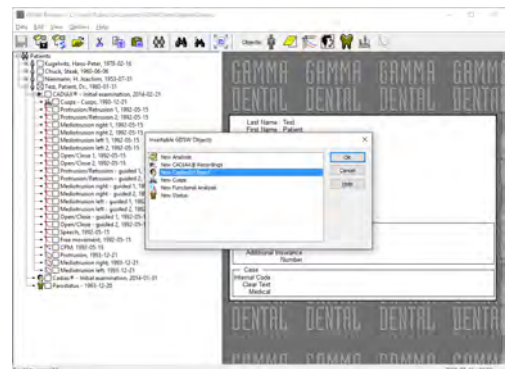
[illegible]

Data Edit View Options Help

Objects:

Patients
Kugelwitz, Hans-Peter, 1970-02-16
Chuck, Steak, 1960-06-06
Naumann, H. Joachim, 1953-07-31
Test, Patient, Dr., 1960-01-31
CADIAX® - Initial examination, 2014-02-21
Cusps - Cusps, 1992-12-21
Protrusion/Retrusion 1, 1992-05-15
Protrusion/Retrusion 2, 1992-05-15
Mediotrusion right 1, 1992-05-15
Mediotrusion right 2, 1992-05-15
Mediotrusion left 1, 1992-05-15
Mediotrusion left 2, 1992-05-15
Open/Close 1, 1992-05-15
Open/Close 2, 1992-05-15
Protrusion/Retrusion - guided 1,
Protrusion/Retrusion - guided 2,
Mediotrusion right - guided 1, 1992
Mediotrusion right - guided 2, 1992
Mediotrusion left - guided 1, 1992
Mediotrusion left - guided 2, 1992
Open/Close - guided 1, 1992-05-15
Open/Close - guided 2, 1992-05-15
Speech, 1992-05-15
Free movement, 1992-05-15
CPM, 1992-05-15
Protrusion, 1993-12-21
Mediotrusion right, 1993-12-21
Mediotrusion left, 1993-12-21
Cadiax® - Initial examination, 2014-01-31
Panotrakes - 1993-12-20

GAMMA DENTAL GAMMA DENTAL GAMMA DENTAL GAMMA DENTAL

Last Name Test
First Name Patient

Insertable GESW Objects
New Analysis
New CADIAX® Recordings
New Cadiax® Stat?
New Cusps
New Functional Analysis
New Status

OK
Cancel
Help

Additional Insurance Number
Case
Internal Code
Clear Text
Medical

DENTAL DENTAL DENTAL DENTAL
GAMMA GAMMA GAMMA GAMMA